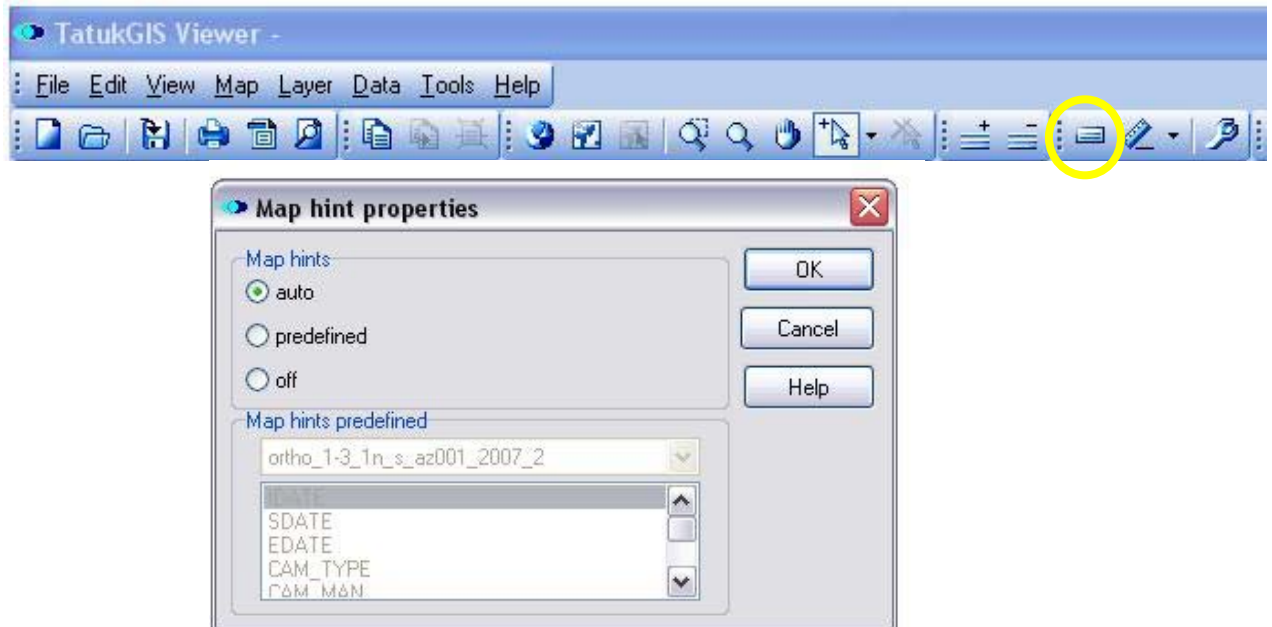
TatukGIS Viewer -

File Edit View Map Layer Data Tools Help

Map hint properties

Map hints
auto
predefined
off

OK
Cancel
Help

Map hints predefined
ortho_1-3_1n_s_az001_2007_2

IDATE
SDATE
EDATE
CAM_TYPE
CAM_MAN